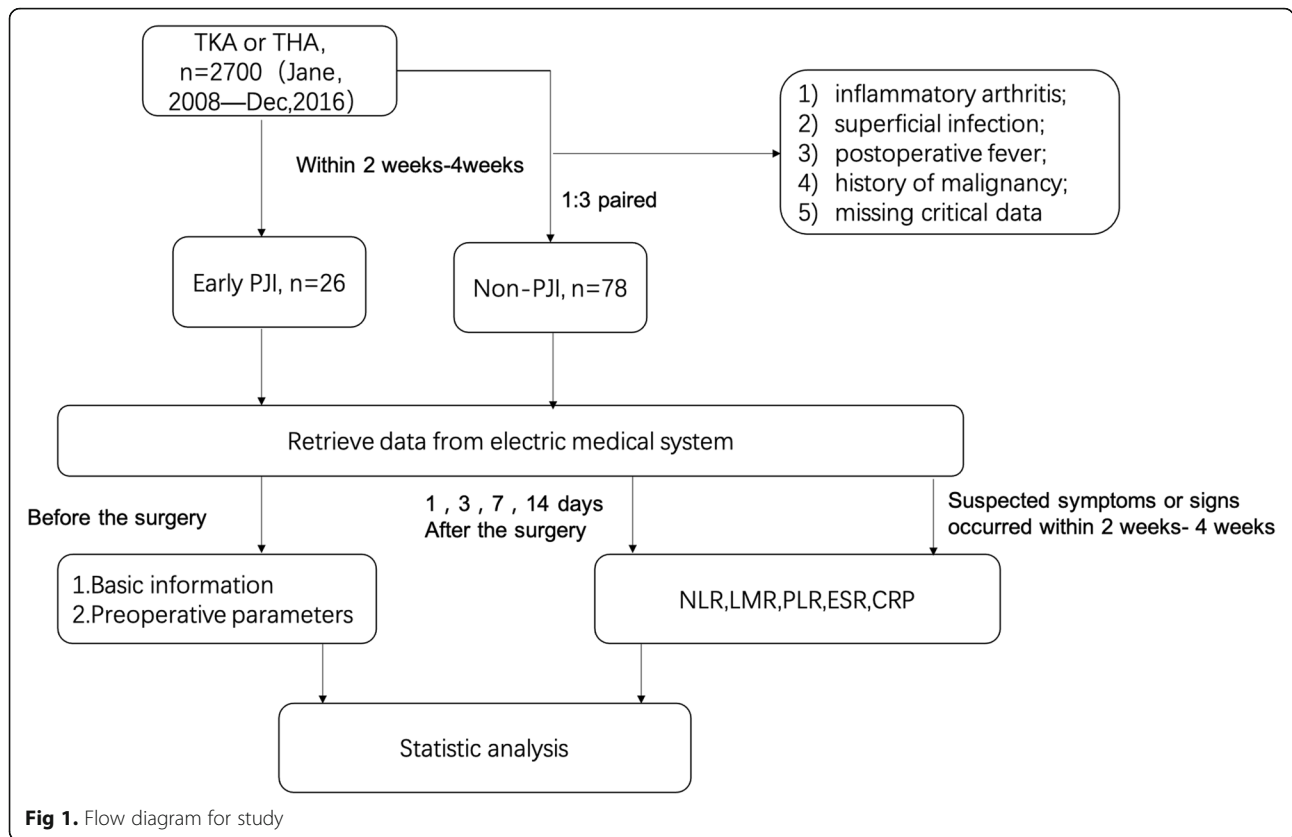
TKA or THA, n=2700（Jane, 2008—Dec,2016）

Within 2 weeks-4weeks

1:3 paired

1) inflammatory arthritis;
2) superficial infection;
3) postoperative fever;
4) history of malignancy;
5) missing critical data

Early PJI, n=26

Non-PJI, n=78

Retrieve data from electric medical system

Before the surgery

1 , 3 , 7 , 14 days
After the surgery

Suspected symptoms or signs occurred within 2 weeks- 4 weeks

1.Basic information
2.Preoperative parameters

NLR,LMR,PLR,ESR,CRP

Statistic analysis

**Fig 1.** Flow diagram for study